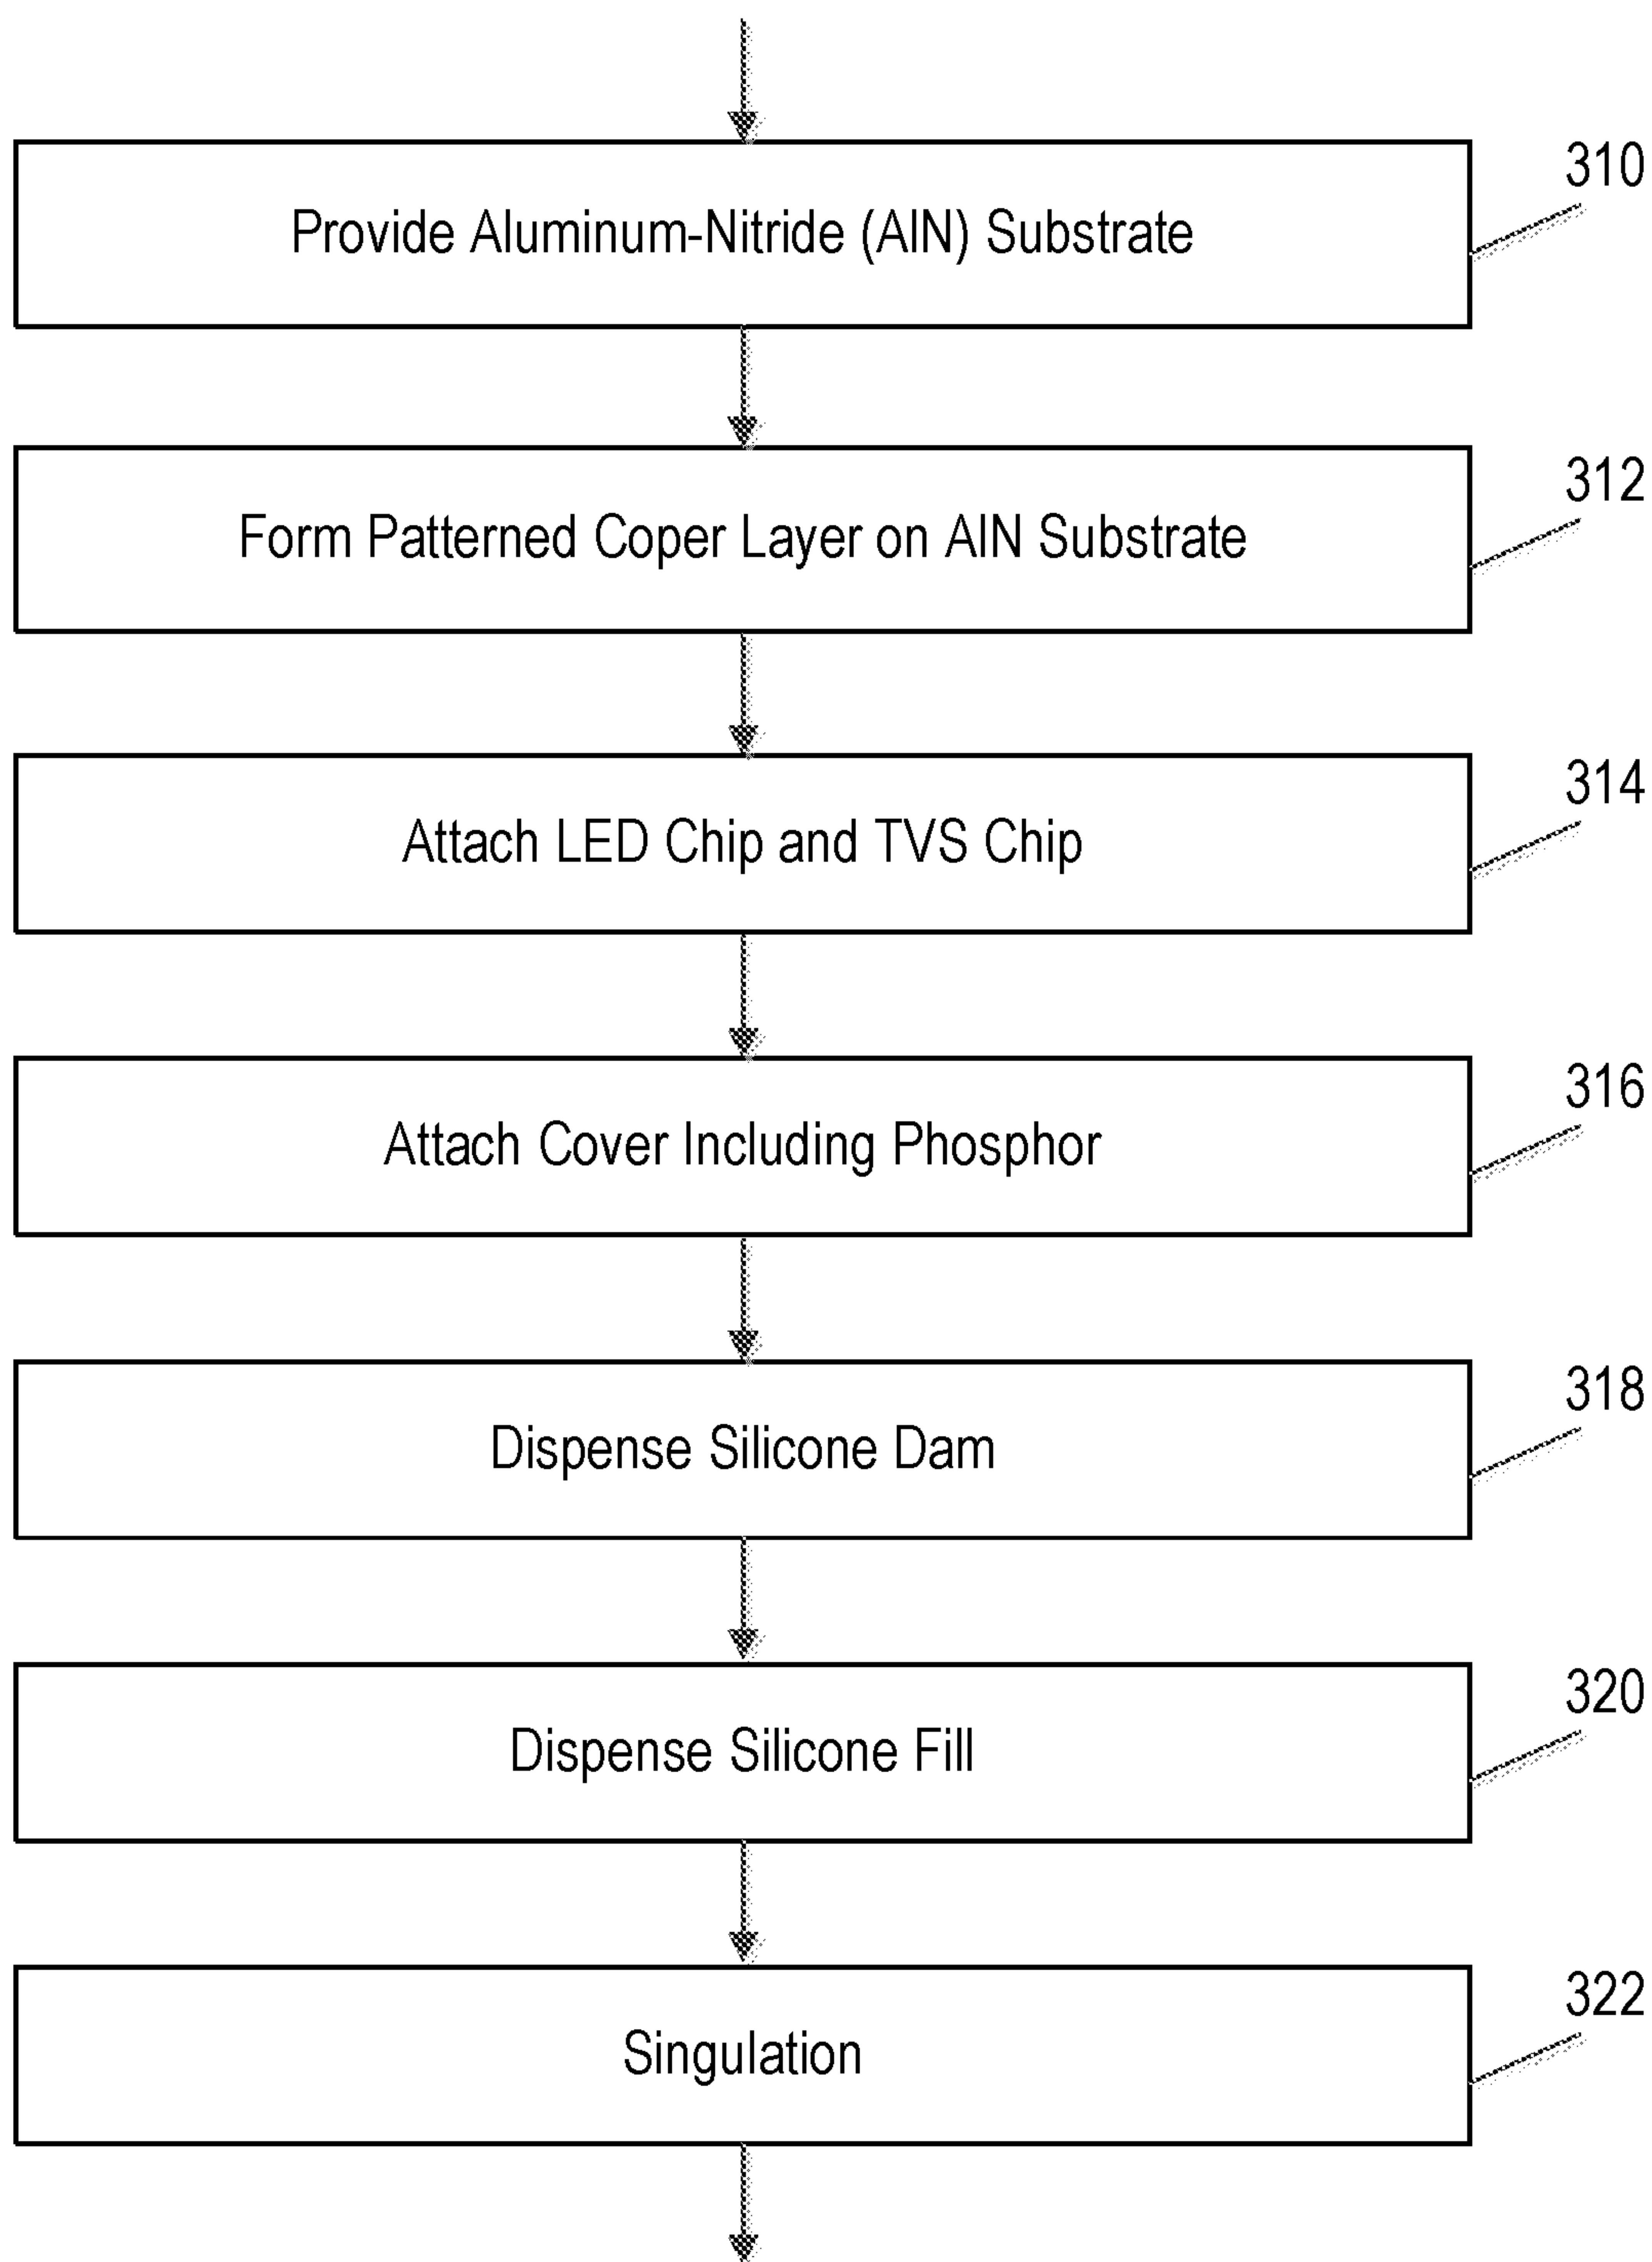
Provide Aluminum-Nitride (AlN) Substrate

310

Form Patterned Coper Layer on AlN Substrate

312

Attach LED Chip and TVS Chip

314

Attach Cover Including Phosphor

316

Dispense Silicone Dam

318

Dispense Silicone Fill

320

Singulation

322